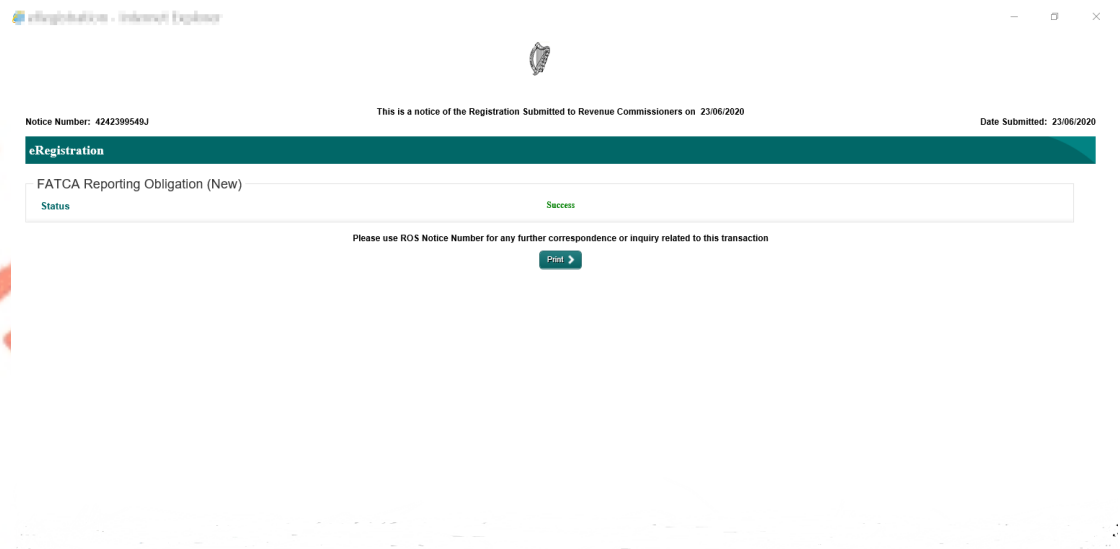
eRegistration - Internet Explorer

This is a notice of the Registration Submitted to Revenue Commissioners on 23/06/2020

Notice Number: 4242399549J

Date Submitted: 23/06/2020

eRegistration

FATCA Reporting Obligation (New)

Status

Success

Please use ROS Notice Number for any further correspondence or inquiry related to this transaction

Print